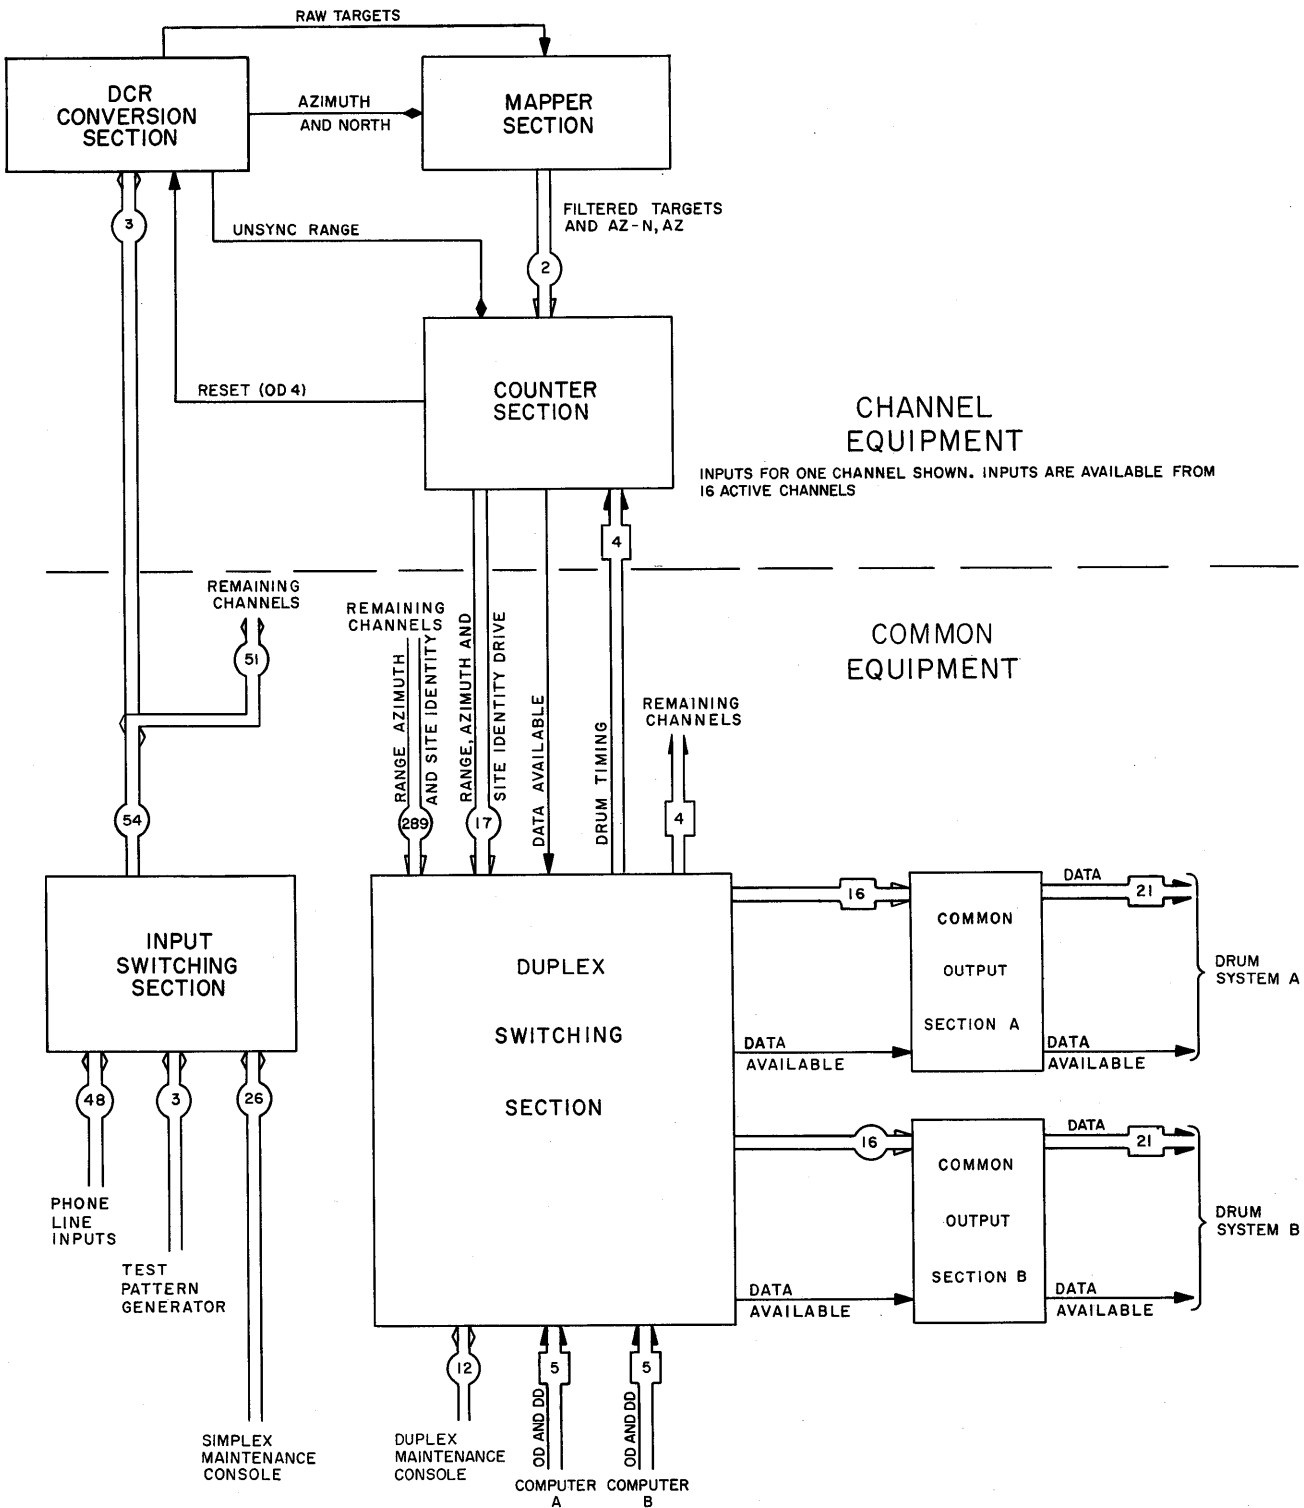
RAW TARGETS

DCR CONVERSION SECTION

AZIMUTH AND NORTH

MAPPER SECTION

FILTERED TARGETS AND AZ-N, AZ

3

UNSYNC RANGE

2

RESET (OD 4)

COUNTER SECTION

CHANNEL EQUIPMENT

INPUTS FOR ONE CHANNEL SHOWN. INPUTS ARE AVAILABLE FROM 16 ACTIVE CHANNELS

4

REMAINING CHANNELS

51

REMAINING CHANNELS

RANGE AZIMUTH AND SITE IDENTITY

RANGE, AZIMUTH AND SITE IDENTITY DRIVE

DATA AVAILABLE

DRUM TIMING

COMMON EQUIPMENT

REMAINING CHANNELS

54

289

17

4

INPUT SWITCHING SECTION

DUPLEX SWITCHING SECTION

16

DATA

21

COMMON OUTPUT SECTION A

DRUM SYSTEM A

DATA AVAILABLE

DATA AVAILABLE

48

3

26

16

DATA

21

COMMON OUTPUT SECTION B

DRUM SYSTEM B

PHONE LINE INPUTS

TEST PATTERN GENERATOR

DATA AVAILABLE

DATA AVAILABLE

12

5

5

OD AND DD

OD AND DD

SIMPLEX MAINTENANCE CONSOLE

DUPLEX MAINTENANCE CONSOLE

COMPUTER A

COMPUTER B